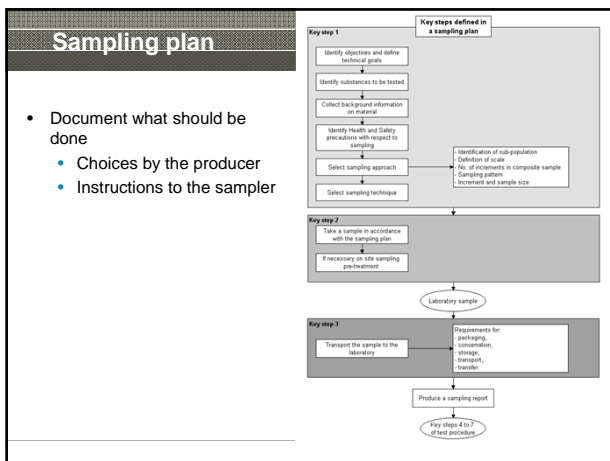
Sampling plan

- Document what should be done
  - Choices by the producer
  - Instructions to the sampler

Key steps defined in a sampling plan

Key step 1

Identify objectives and define technical goals

Identify substances to be tested

Collect background information on material

Identify Health and Safety precautions with respect to sampling

Select sampling approach

- Identification of sub-population
- Definition of scale
- No. of increments in composite sample
- Sampling pattern
- Increment and sample size

Select sampling technique

Key step 2

Take a sample in accordance with the sampling plan

If necessary on site sampling pre-treatment

Laboratory sample

Key step 3

Transport the sample to the laboratory

Requirements for:
- packaging,
- conservation,
- storage,
- transport,
- transfer.

Produce a sampling report

Key steps 4 to 7 of test procedure